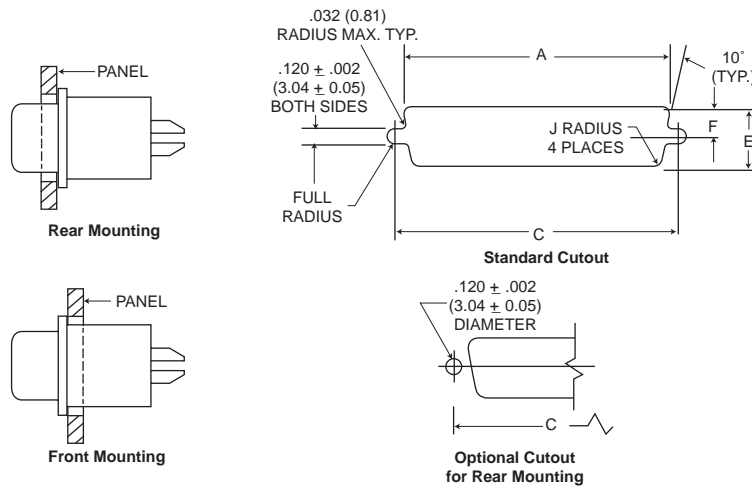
PANEL

Rear Mounting

.032 (0.81)
RADIUS MAX. TYP.

A

10˚
(TYP.)

.120 $\pm$ .002
(3.04 $\pm$ 0.05)
BOTH SIDES

J RADIUS
4 PLACES

F

E

FULL
RADIUS

C

Standard Cutout

PANEL

Front Mounting

.120 $\pm$ .002
(3.04 $\pm$ 0.05)
DIAMETER

C

Optional Cutout
for Rear Mounting